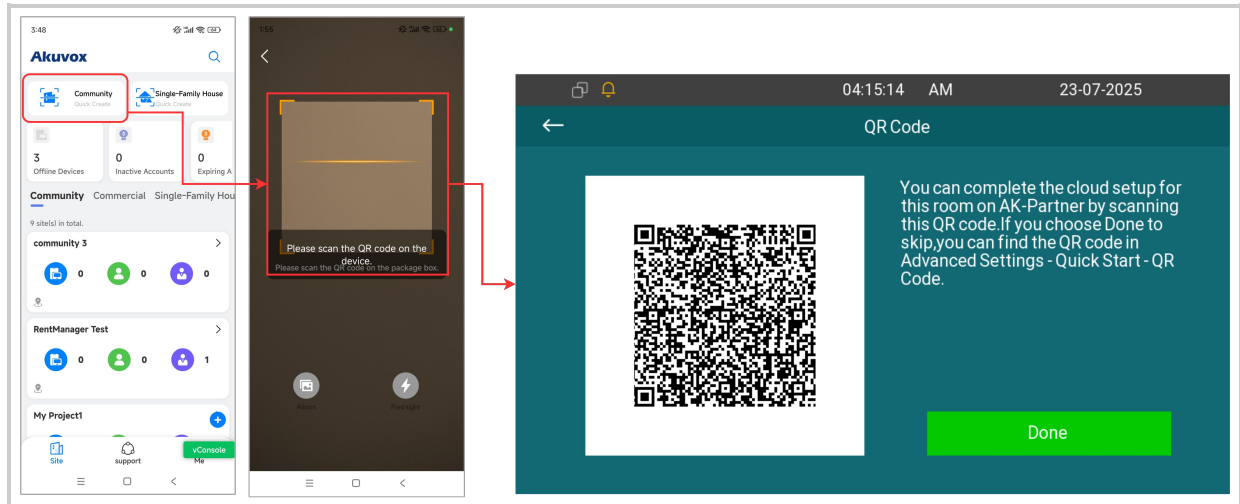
3:48

Akuvox

Community
Quick Create

Single-Family House
Quick Create

3
Offline Devices

0
Inactive Accounts

0
Expiring A

Community Commercial Single-Family Hou

9 site(s) in total.

community 3

0 0 0

RentManager Test

0 0 1

My Project1

Site support Me

vConsole

1:55

Please scan the QR code on the device.
Please scan the QR code on the package box.

Album Flashlight

04:15:14 AM 23-07-2025

QR Code

You can complete the cloud setup for this room on AK-Partner by scanning this QR code.If you choose Done to skip,you can find the QR code in Advanced Settings - Quick Start - QR Code.

Done